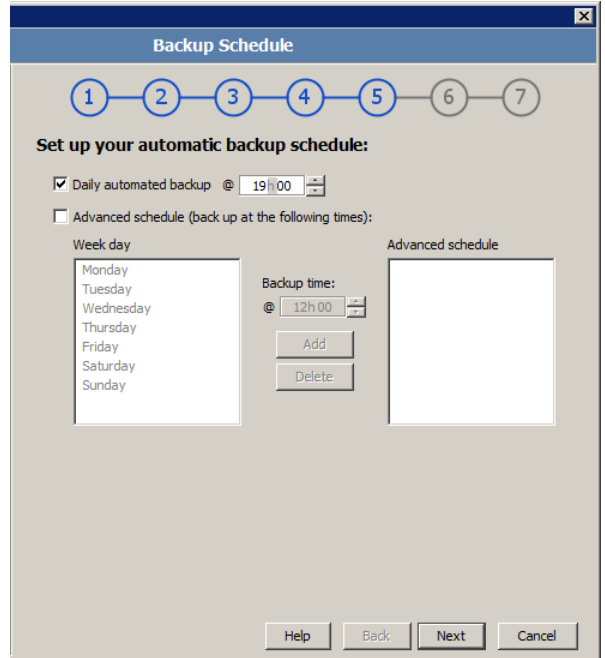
Backup Schedule

1 2 3 4 5 6 7

Set up your automatic backup schedule:

Daily automated backup @ 19h00

Advanced schedule (back up at the following times):

Week day

Monday
Tuesday
Wednesday
Thursday
Friday
Saturday
Sunday

Backup time:

@ 12h00

Add

Delete

Advanced schedule

Help Back Next Cancel